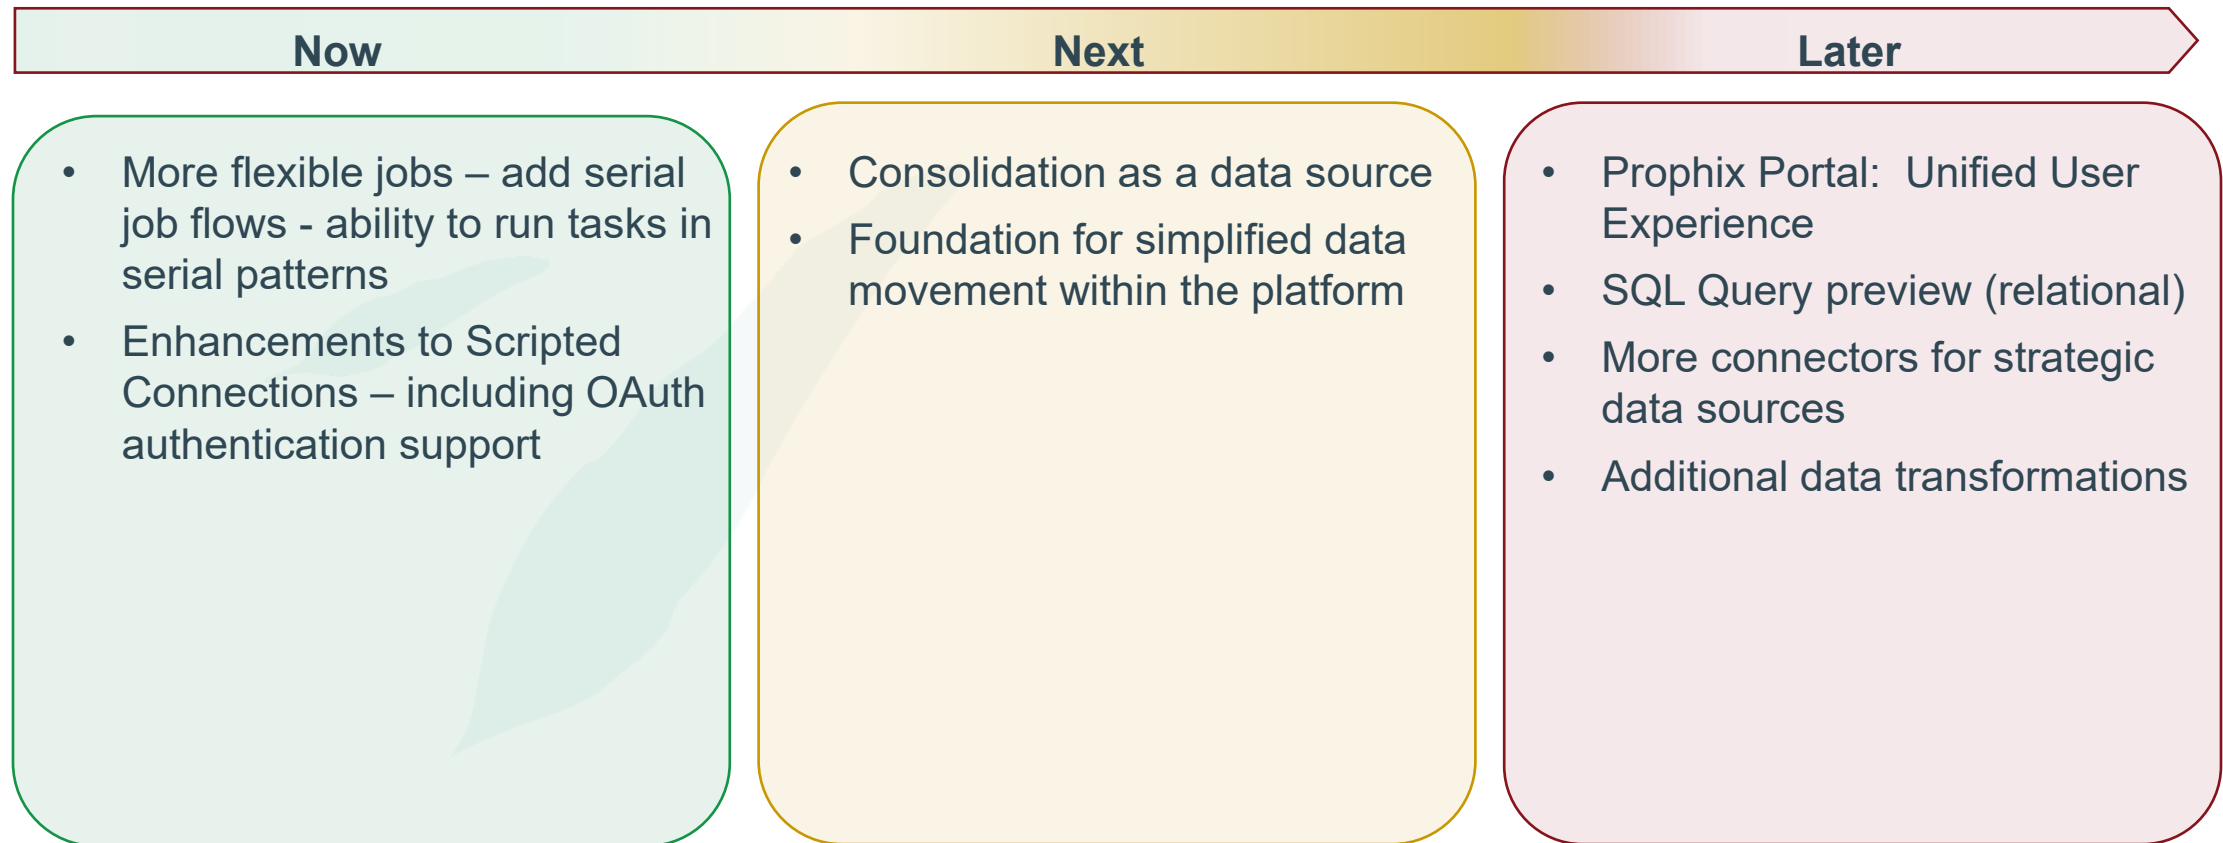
Now

Next

Later

- More flexible jobs – add serial job flows - ability to run tasks in serial patterns
- Enhancements to Scripted Connections – including OAuth authentication support

- Consolidation as a data source
- Foundation for simplified data movement within the platform

- Prophix Portal: Unified User Experience
- SQL Query preview (relational)
- More connectors for strategic data sources
- Additional data transformations